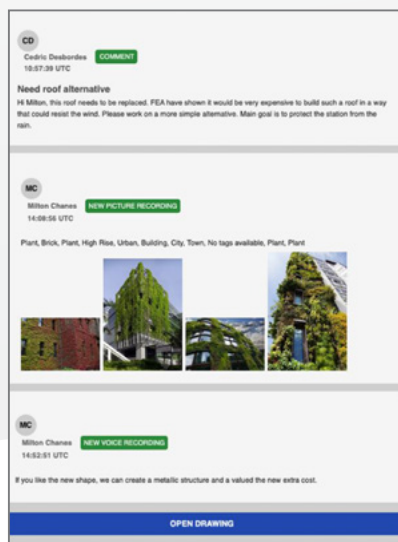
CD
Cedric Desbordes COMMENT
10:57:39 UTC

Need roof alternative
Hi Milton, this roof needs to be replaced. FEA have shown it would be very expensive to build such a roof in a way that could resist the wind. Please work on a more simple alternative. Main goal is to protect the station from the rain.

MC
Milton Chanes NEW PICTURE RECORDING
14:08:56 UTC

Plant, Brick, Plant, High Rise, Urban, Building, City, Town, No tags available, Plant, Plant

MC
Milton Chanes NEW VOICE RECORDING
14:52:51 UTC

If you like the new shape, we can create a metallic structure and a valued the new extra cost.

OPEN DRAWING